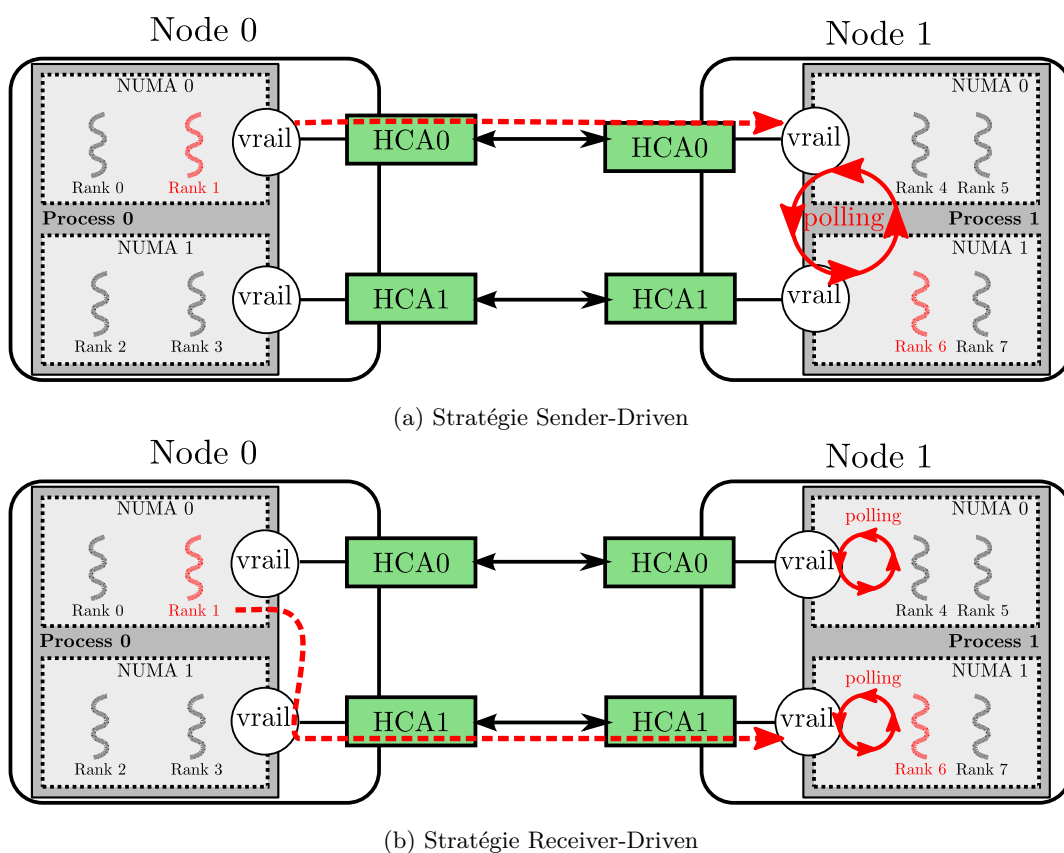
Node 0

NUMA 0

Rank 0 Rank 1

vrail

Process 0

NUMA 1

Rank 2 Rank 3

vrail

HCA0

HCA1

HCA0

HCA1

Node 1

NUMA 0

vrail

Rank 4 Rank 5

polling

Process 1

NUMA 1

vrail

Rank 6 Rank 7

(a) Stratégie Sender-Driven

Node 0

NUMA 0

Rank 0 Rank 1

vrail

Process 0

NUMA 1

Rank 2 Rank 3

vrail

HCA0

HCA1

HCA0

HCA1

Node 1

polling

NUMA 0

vrail

Rank 4 Rank 5

Process 1

polling

NUMA 1

vrail

Rank 6 Rank 7

(b) Stratégie Receiver-Driven